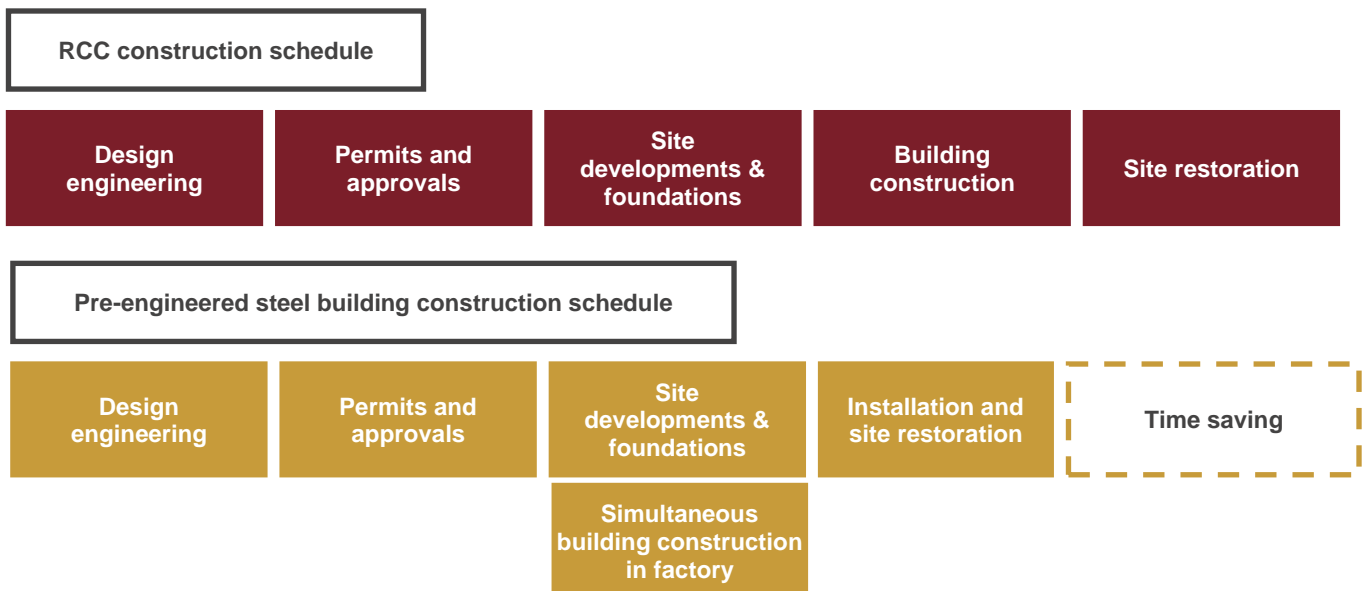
RCC construction schedule

Design engineering

Permits and approvals

Site developments & foundations

Building construction

Site restoration

Pre-engineered steel building construction schedule

Design engineering

Permits and approvals

Site developments & foundations

Installation and site restoration

Time saving

Simultaneous building construction in factory